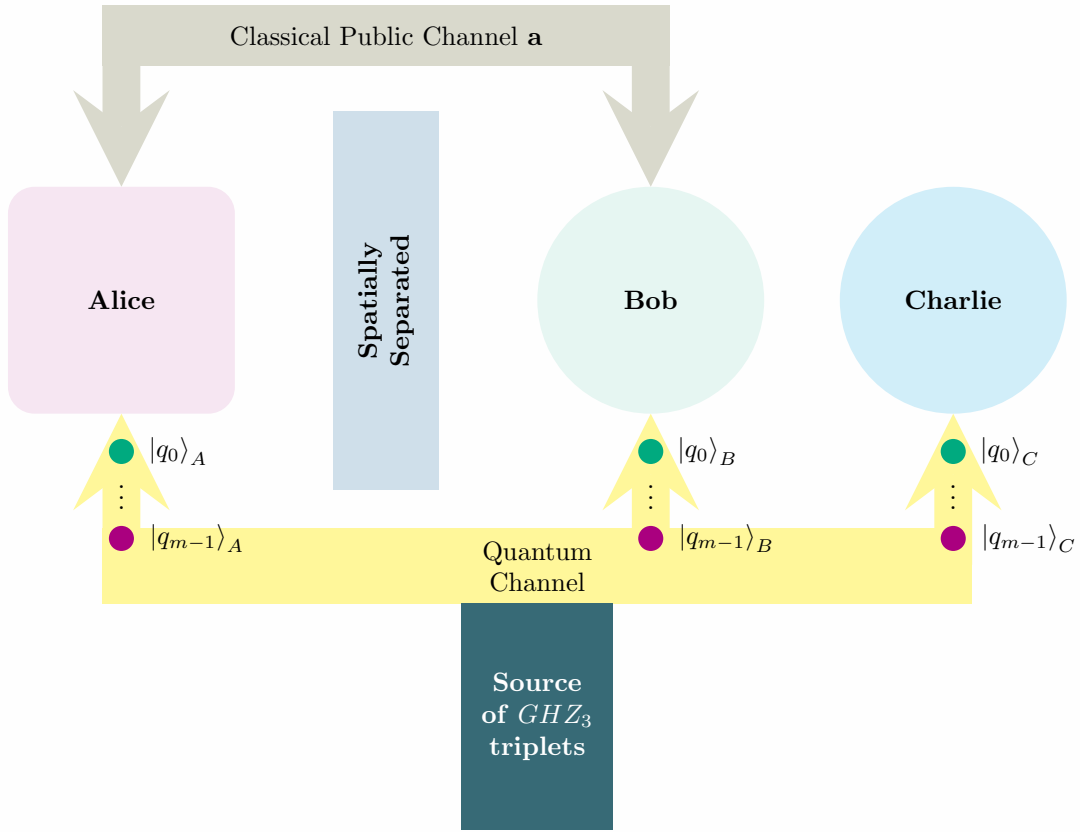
Classical Public Channel **a**

Alice

Spatially Separated

Bob

Charlie

$|q_0\rangle_A$

$\vdots$

$|q_{m-1}\rangle_A$

$|q_0\rangle_B$

$\vdots$

$|q_{m-1}\rangle_B$

$|q_0\rangle_C$

$\vdots$

$|q_{m-1}\rangle_C$

Quantum Channel

Source of $GHZ_3$ triplets